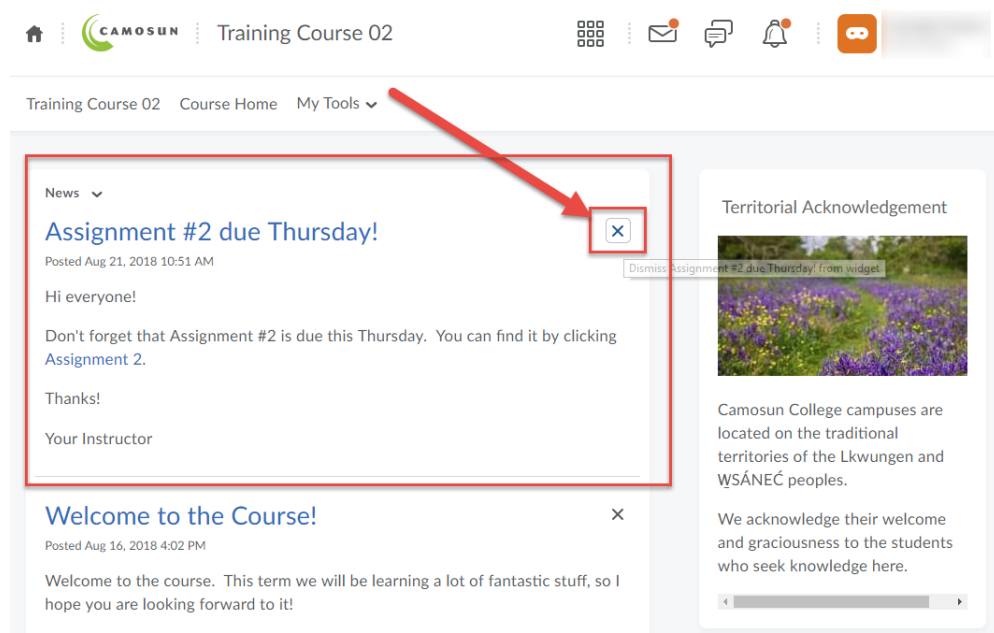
CAMOSUN | Training Course 02

Training Course 02 Course Home My Tools

News

Assignment #2 due Thursday!

Posted Aug 21, 2018 10:51 AM

Dismiss Assignment #2 due Thursday! from widget

Hi everyone!

Don't forget that Assignment #2 is due this Thursday. You can find it by clicking Assignment 2.

Thanks!

Your Instructor

Welcome to the Course!

Posted Aug 16, 2018 4:02 PM

Welcome to the course. This term we will be learning a lot of fantastic stuff, so I hope you are looking forward to it!

Territorial Acknowledgement

Camosun College campuses are located on the traditional territories of the Lkwungen and W̱SÁNEĆ peoples.

We acknowledge their welcome and graciousness to the students who seek knowledge here.